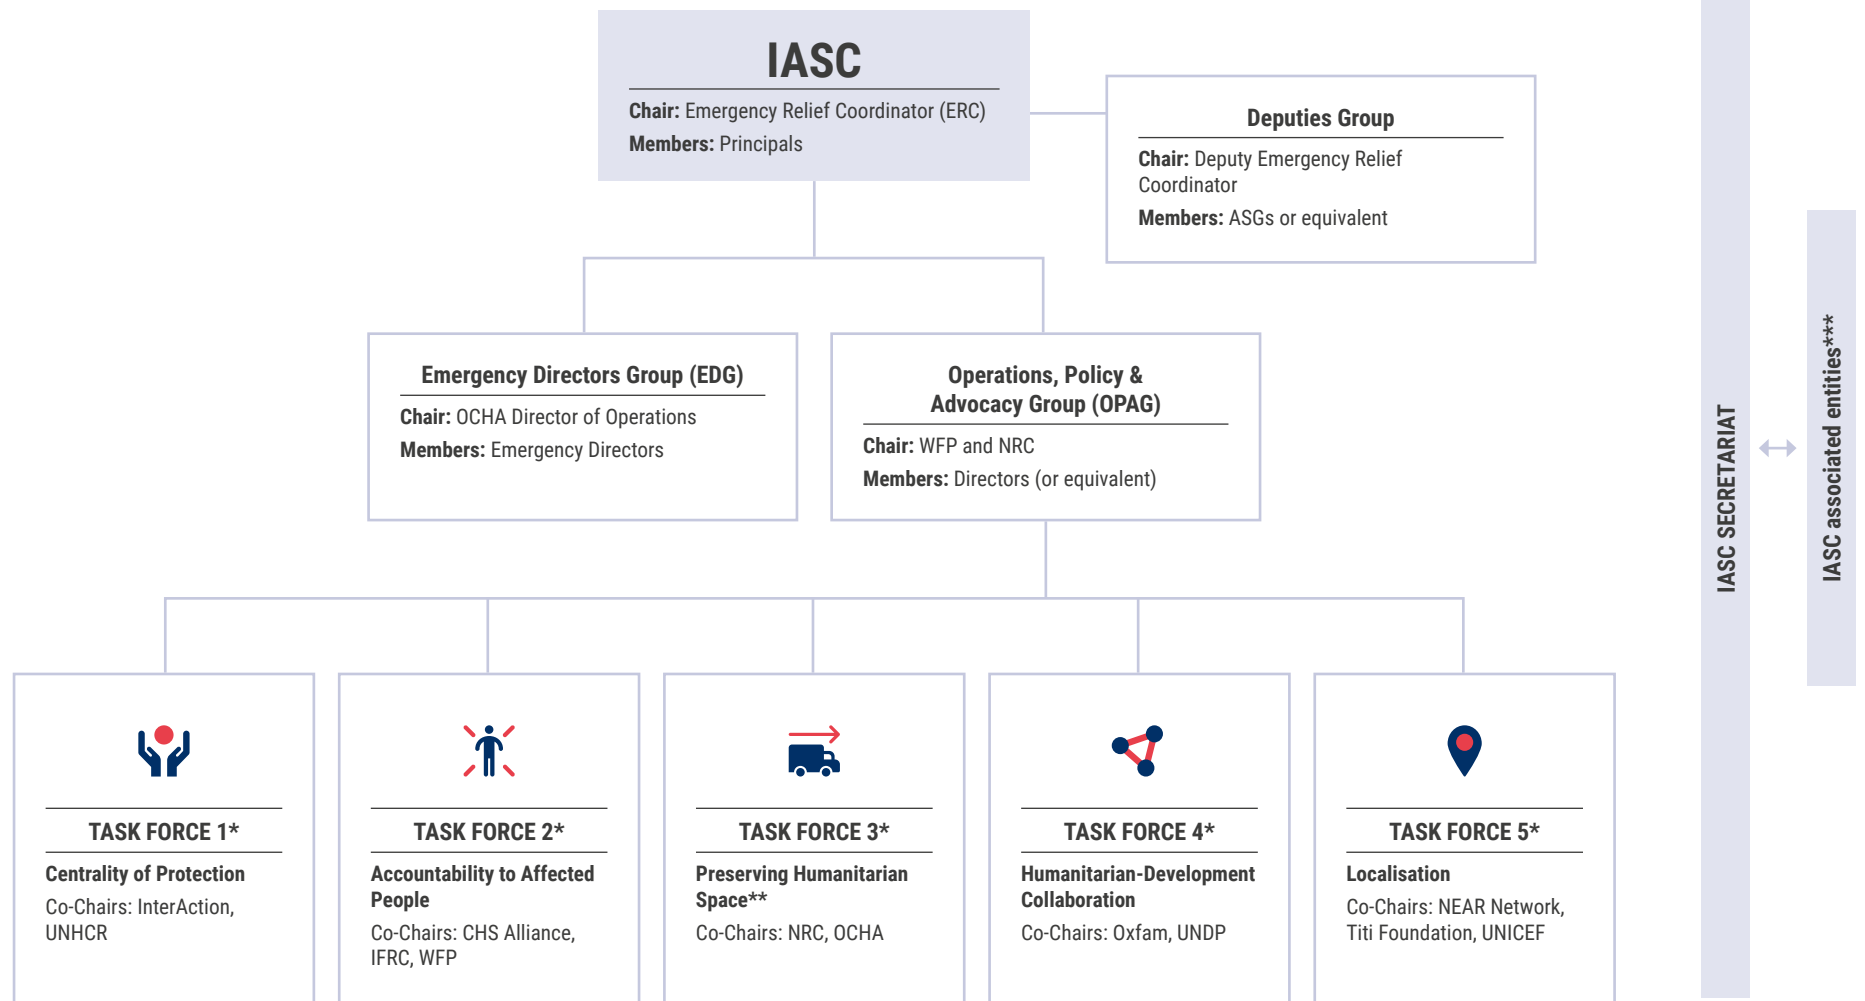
IASC

Chair: Emergency Relief Coordinator (ERC)

Members: Principals

Deputies Group

Chair: Deputy Emergency Relief Coordinator

Members: ASGs or equivalent

Emergency Directors Group (EDG)

Chair: OCHA Director of Operations

Members: Emergency Directors

Operations, Policy & Advocacy Group (OPAG)

Chair: WFP and NRC

Members: Directors (or equivalent)

IASC SECRETARIAT

IASC associated entities***

TASK FORCE 1*

Centrality of Protection

Co-Chairs: InterAction, UNHCR

TASK FORCE 2*

Accountability to Affected People

Co-Chairs: CHS Alliance, IFRC, WFP

TASK FORCE 3*

Preserving Humanitarian Space**

Co-Chairs: NRC, OCHA

TASK FORCE 4*

Humanitarian-Development Collaboration

Co-Chairs: Oxfam, UNDP

TASK FORCE 5*

Localisation

Co-Chairs: NEAR Network, Titi Foundation, UNICEF